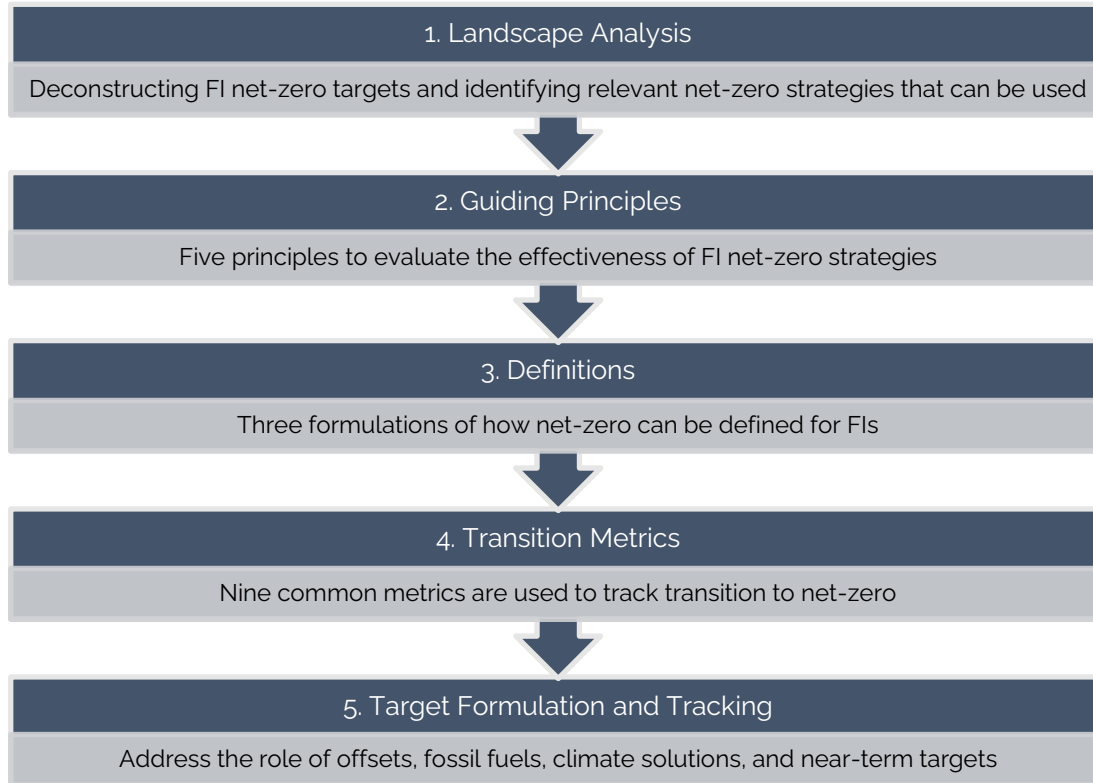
1. Landscape Analysis

Deconstructing FI net-zero targets and identifying relevant net-zero strategies that can be used

2. Guiding Principles

Five principles to evaluate the effectiveness of FI net-zero strategies

3. Definitions

Three formulations of how net-zero can be defined for FIs

4. Transition Metrics

Nine common metrics are used to track transition to net-zero

5. Target Formulation and Tracking

Address the role of offsets, fossil fuels, climate solutions, and near-term targets